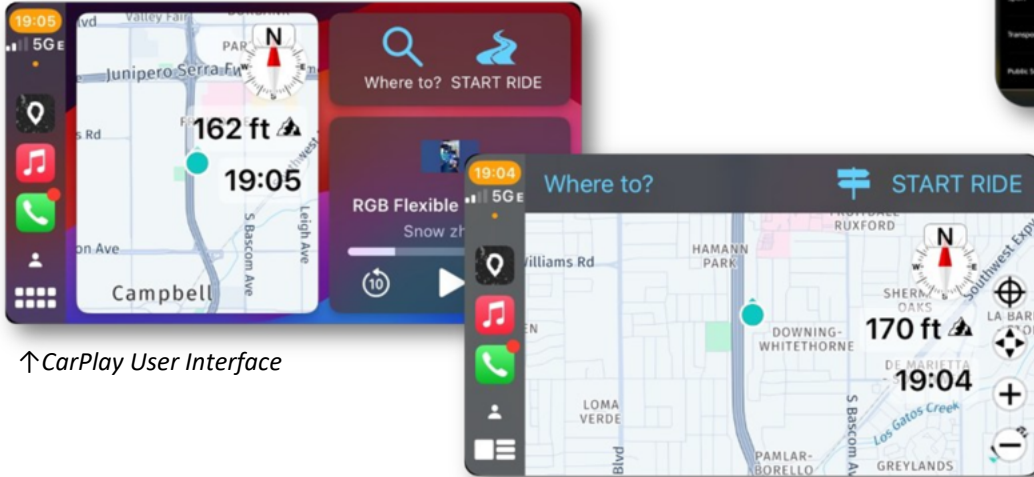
19:05
5G E
Valley Fair
PAR
N
Junipero Serra Fwy
Rd
162 ft
19:05
West
on Ave
S Bascom Ave
Leigh Ave
Campbell
Where to? START RIDE
RGB Flexible
Snow zh
10

↑CarPlay User Interface

19:04
5G E
Where to?
START RIDE
RUXFORD
HAMANN PARK
Williams Rd
N
Southwest Expy
SHERMAN OAKS
DOWNING-WHITETHORNE
170 ft
DE MARIETTA
19:04
LOMA VERDE
Los Gatos Creek
S Bascom Ave
Blvd
PAMLAR-BORELLO
GREYLANDS
EN
LA BAR